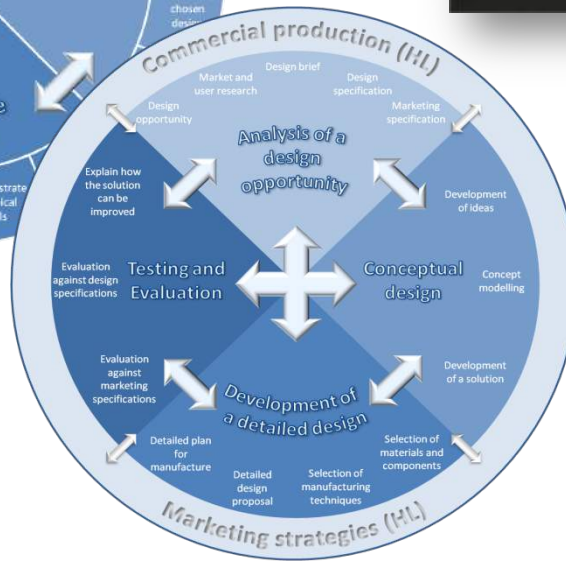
chosen desi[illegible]

e

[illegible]strate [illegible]ical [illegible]s

Commercial production (HL)

Market and user research

Design brief

Design specification

Design opportunity

Marketing specification

Analysis of a design opportunity

Explain how the solution can be improved

Development of ideas

Evaluation against design specifications

Testing and Evaluation

Conceptual design

Concept modelling

Evaluation against marketing specifications

Development of a solution

Development of a detailed design

Detailed plan for manufacture

Detailed design proposal

Selection of manufacturing techniques

Selection of materials and components

Marketing strategies (HL)